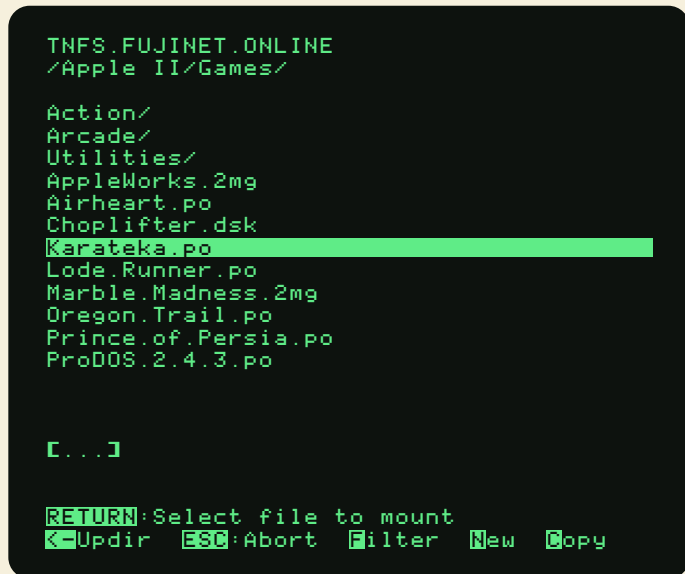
TNFS.FUJINET.ONLINE
/Apple II/Games/

Action/
Arcade/
Utilities/
AppleWorks.2mg
Airheart.po
Choplifter.dsk
Karateka.po
Lode.Runner.po
Marble.Madness.2mg
Oregon.Trail.po
Prince.of.Persia.po
ProDOS.2.4.3.po

[...]

RETURN:Select file to mount
<-Updir ESC:Abort Filter New Copy